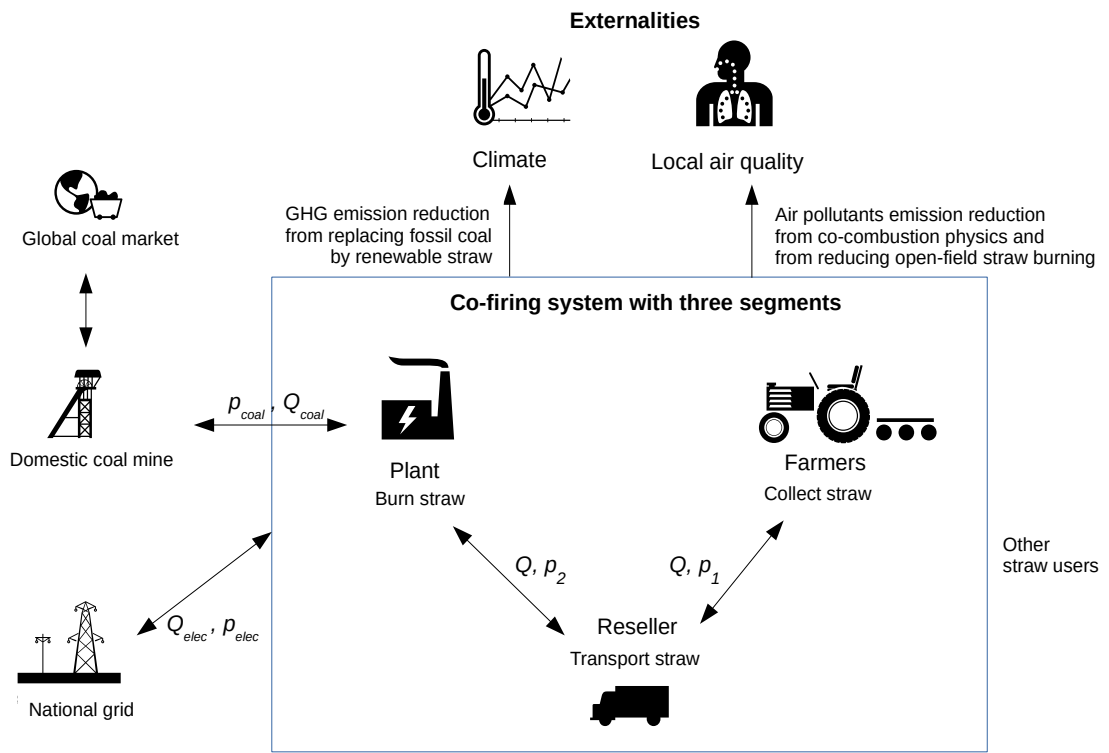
Externalities

Climate

Local air quality

Global coal market

GHG emission reduction from replacing fossil coal by renewable straw

Air pollutants emission reduction from co-combustion physics and from reducing open-field straw burning

Co-firing system with three segments

$p_{coal}$, $Q_{coal}$

Domestic coal mine

Plant
Burn straw

Farmers
Collect straw

Other straw users

$Q$, $p_2$

$Q$, $p_1$

$Q_{elec}$, $p_{elec}$

Reseller
Transport straw

National grid